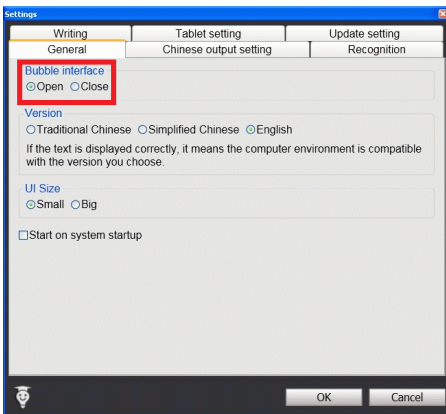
Settings

Writing | Tablet setting | Update setting
General | Chinese output setting | Recognition

Bubble interface
Open Close

Version
Traditional Chinese Simplified Chinese English
If the text is displayed correctly, it means the computer environment is compatible with the version you choose.

UI Size
Small Big

Start on system startup

OK
Cancel